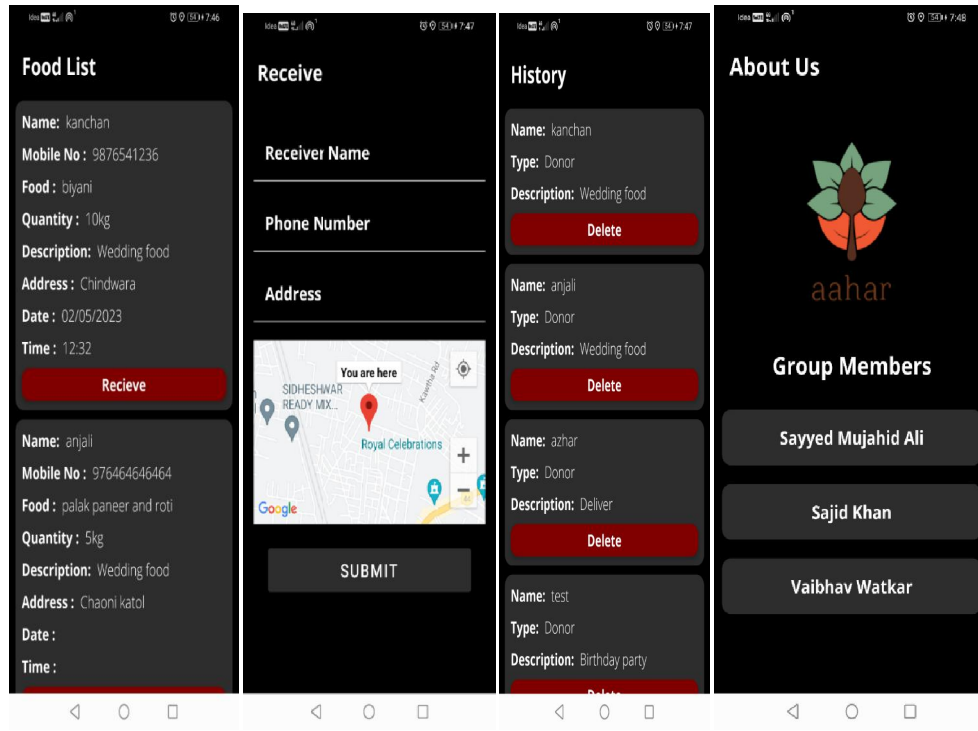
7:46

Food List

Name: kanchan
Mobile No : 9876541236
Food : biyani
Quantity : 10kg
Description: Wedding food
Address : Chindwara
Date : 02/05/2023
Time : 12:32
Recieve

Name: anjali
Mobile No : 976464646464
Food : palak paneer and roti
Quantity : 5kg
Description: Wedding food
Address : Chaoni katol
Date :
Time :

7:47

Receive

Receiver Name

Phone Number

Address

You are here
SIDHESHWAR READY MIX...
Royal Celebrations
Google
+
−

SUBMIT

7:47

History

Name: kanchan
Type: Donor
Description: Wedding food
Delete

Name: anjali
Type: Donor
Description: Wedding food
Delete

Name: azhar
Type: Donor
Description: Deliver
Delete

Name: test
Type: Donor
Description: Birthday party
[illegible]

7:48

About Us

aahar

Group Members

Sayyed Mujahid Ali

Sajid Khan

Vaibhav Watkar